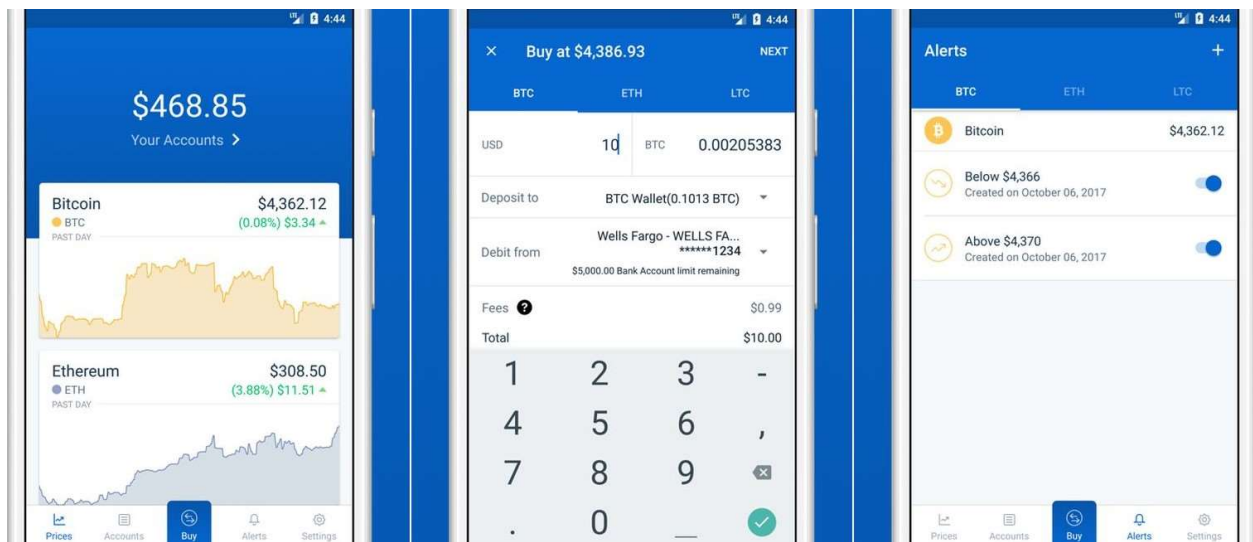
LTE 4:44

$468.85

Your Accounts >

Bitcoin
$4,362.12
BTC
(0.08%) $3.34
PAST DAY

Ethereum
$308.50
ETH
(3.88%) $11.51
PAST DAY

Prices Accounts Buy Alerts Settings

LTE 4:44

× Buy at $4,386.93 NEXT

BTC ETH LTC

USD 10 BTC 0.00205383

Deposit to BTC Wallet(0.1013 BTC)

Debit from Wells Fargo - WELLS FA... ******1234
$5,000.00 Bank Account limit remaining

Fees $0.99

Total $10.00

1 2 3 -
4 5 6 ,
7 8 9
. 0

LTE 4:44

Alerts +

BTC ETH LTC

Bitcoin $4,362.12

Below $4,366
Created on October 06, 2017

Above $4,370
Created on October 06, 2017

Prices Accounts Buy Alerts Settings